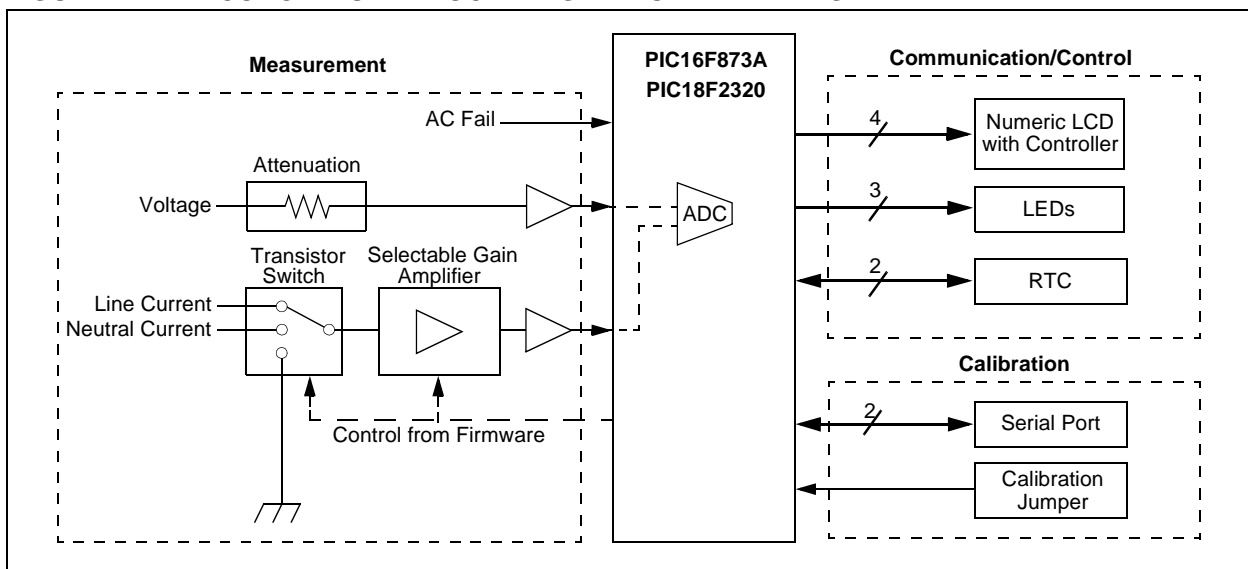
Measurement

PIC16F873A
PIC18F2320

Communication/Control

AC Fail

Attenuation

Voltage

ADC

Transistor Switch

Selectable Gain Amplifier

Line Current
Neutral Current

Control from Firmware

4
Numeric LCD with Controller

3
LEDs

2
RTC

Calibration

2
Serial Port

Calibration Jumper